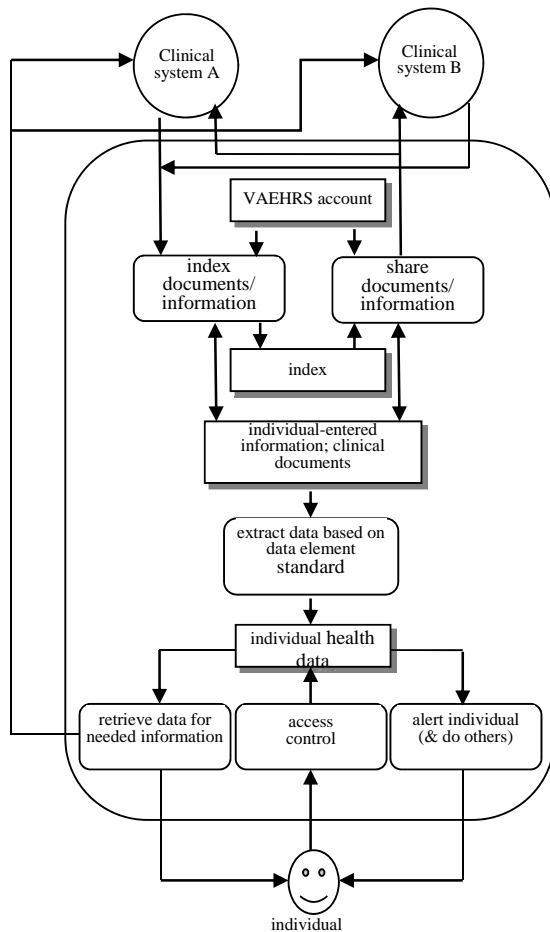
Clinical system A

Clinical system B

VAEHRS account

index documents/ information

share documents/ information

index

individual-entered information; clinical documents

extract data based on data element standard

individual health data

retrieve data for needed information

access control

alert individual (& do others)

individual